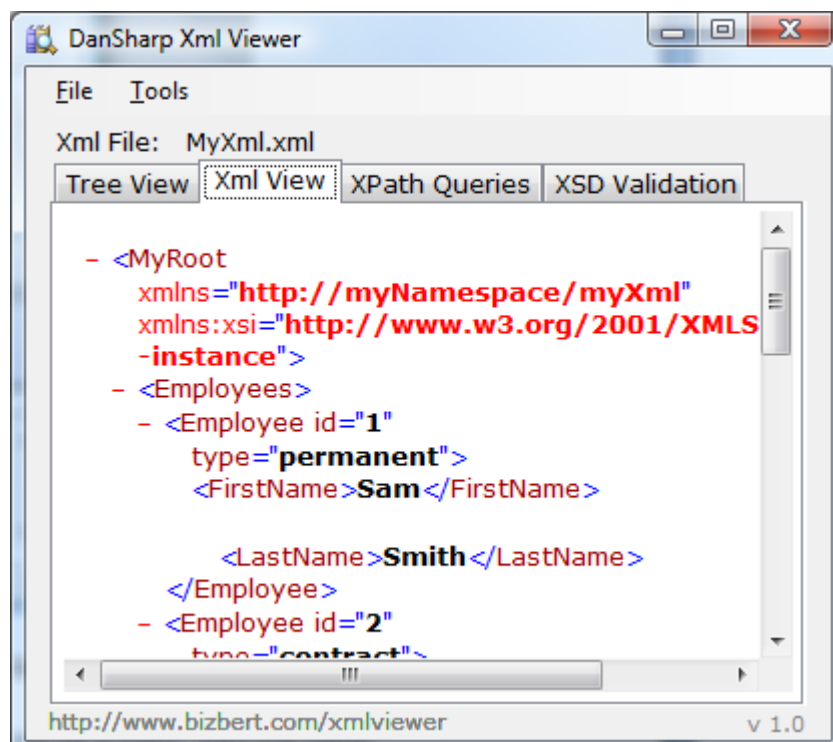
DanSharp Xml Viewer

File Tools

Xml File: MyXml.xml

Tree View | Xml View | XPath Queries | XSD Validation

- <MyRoot xmlns="http://myNamespace/myXml" xmlns:xsi="http://www.w3.org/2001/XMLS-instance">
- <Employees>
- <Employee id="1" type="permanent">
<FirstName>Sam</FirstName>

<LastName>Smith</LastName>
</Employee>
- <Employee id="2" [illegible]

http://www.bizbert.com/xmlviewer v 1.0